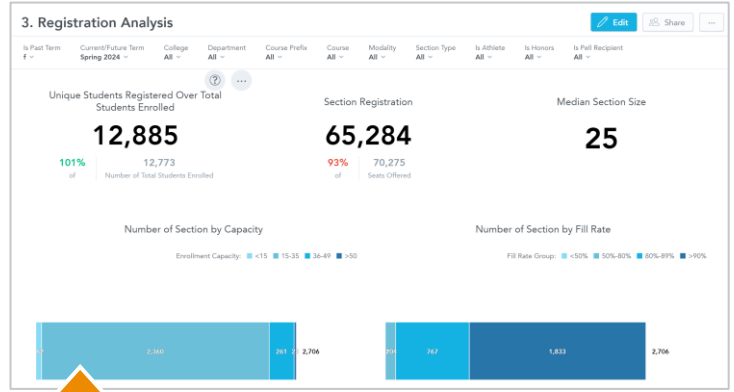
3. Registration Analysis

Edit Share ···

| Is Past Term | Current/Future Term | College | Department | Course Prefix | Course | Modality | Section Type | Is Athlete | Is Honors | Is Pell Recipient |
|---|---|---|---|---|---|---|---|---|---|---|
| f | Spring 2024 | All | All | All | All | All | All | All | All | All |

Unique Students Registered Over Total Students Enrolled

12,885

101% of

12,773 Number of Total Students Enrolled

Section Registration

65,284

93% of

70,275 Seats Offered

Median Section Size

25

Number of Section by Capacity

Enrollment Capacity: <15 15-35 36-49 >50

2,360 261 2,706

Number of Section by Fill Rate

Fill Rate Group: <50% 50%-80% 80%-89% >90%

767 1,833 2,706